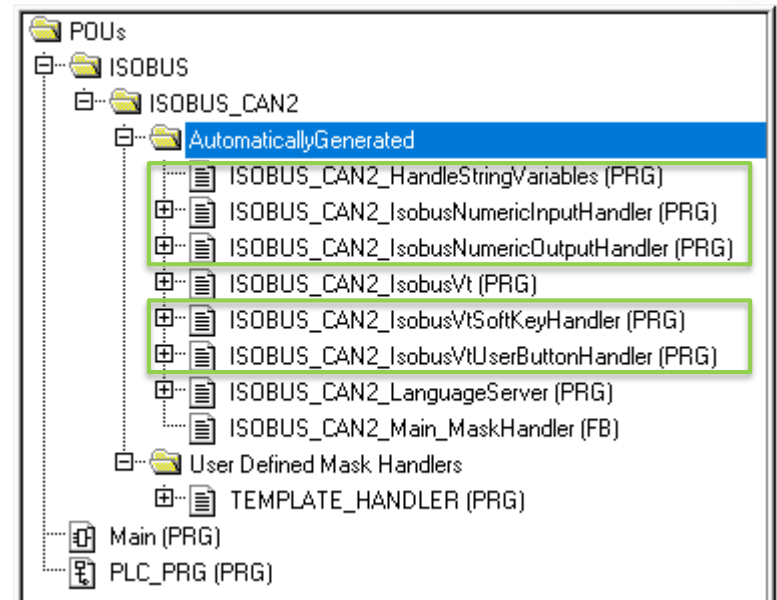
POUs
ISOBUS
ISOBUS_CAN2
AutomaticallyGenerated
ISOBUS_CAN2_HandleStringVariables (PRG)
ISOBUS_CAN2_IsobusNumericInputHandler (PRG)
ISOBUS_CAN2_IsobusNumericOutputHandler (PRG)
ISOBUS_CAN2_IsobusVt (PRG)
ISOBUS_CAN2_IsobusVtSoftKeyHandler (PRG)
ISOBUS_CAN2_IsobusVtUserButtonHandler (PRG)
ISOBUS_CAN2_LanguageServer (PRG)
ISOBUS_CAN2_Main_MaskHandler (FB)
User Defined Mask Handlers
TEMPLATE_HANDLER (PRG)
Main (PRG)
PLC_PRG (PRG)